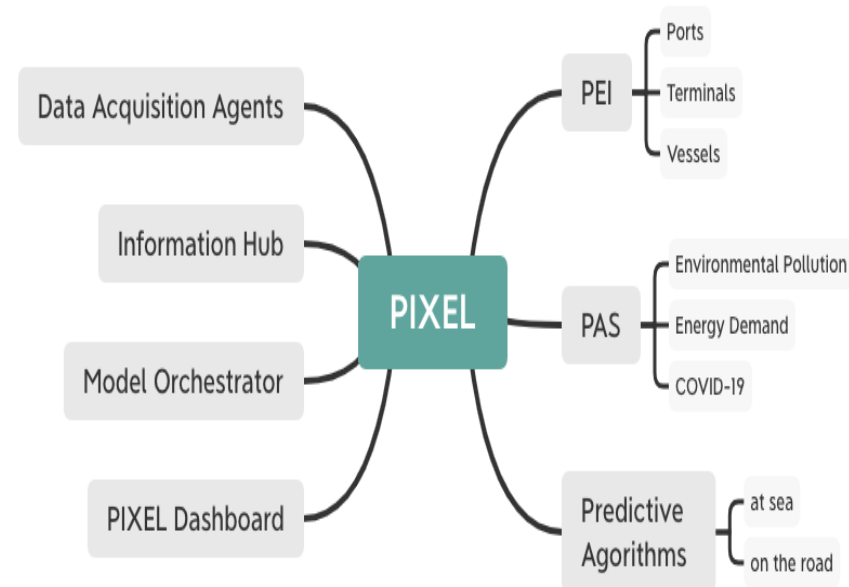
PIXEL

Data Acquisition Agents

Information Hub

Model Orchestrator

PIXEL Dashboard

PEI

Ports

Terminals

Vessels

PAS

Environmental Pollution

Energy Demand

COVID-19

Predictive Agorithms

at sea

on the road